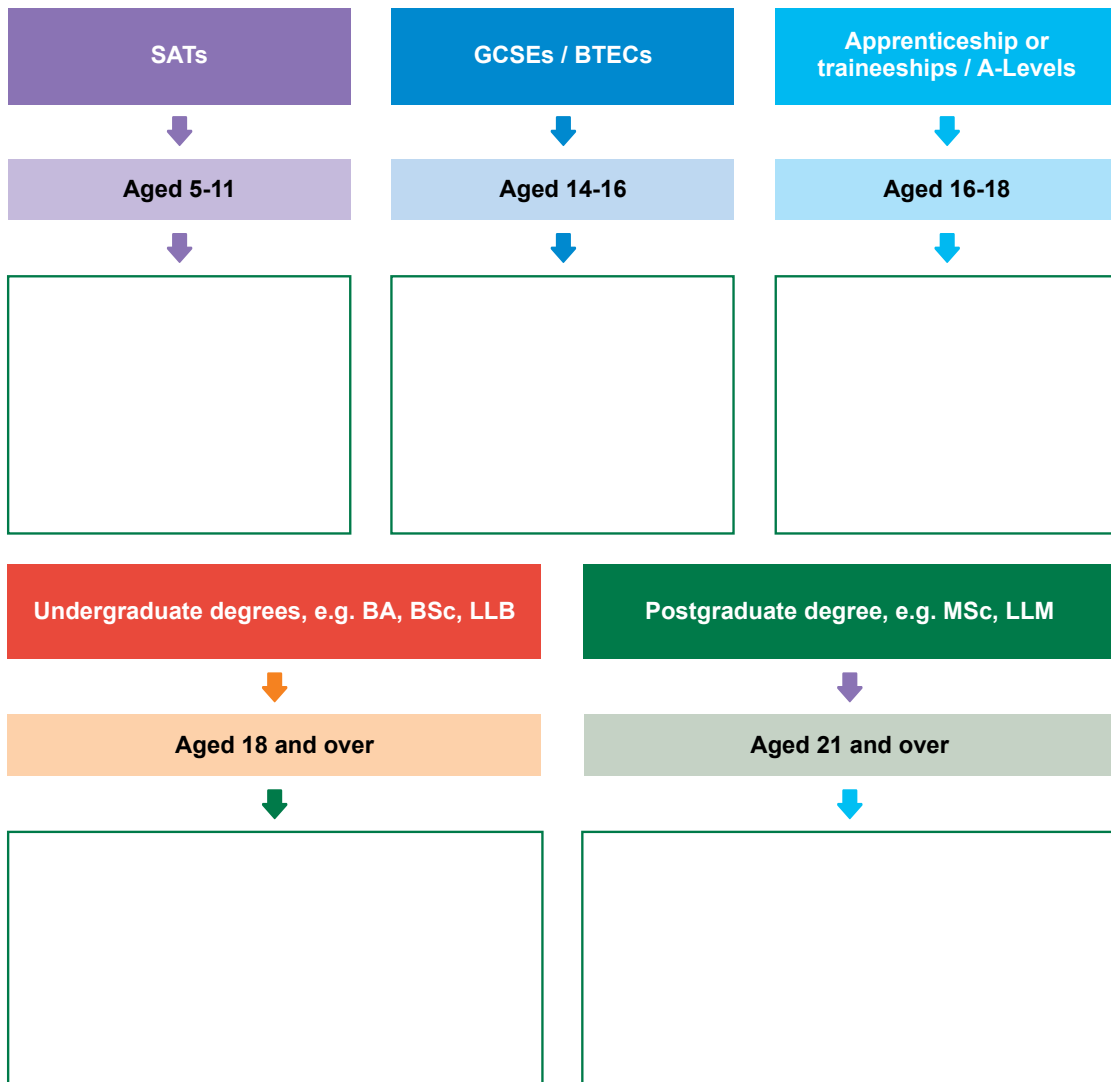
SATs

Aged 5-11

GCSEs / BTECs

Aged 14-16

Apprenticeship or traineeships / A-Levels

Aged 16-18

Undergraduate degrees, e.g. BA, BSc, LLB

Aged 18 and over

Postgraduate degree, e.g. MSc, LLM

Aged 21 and over